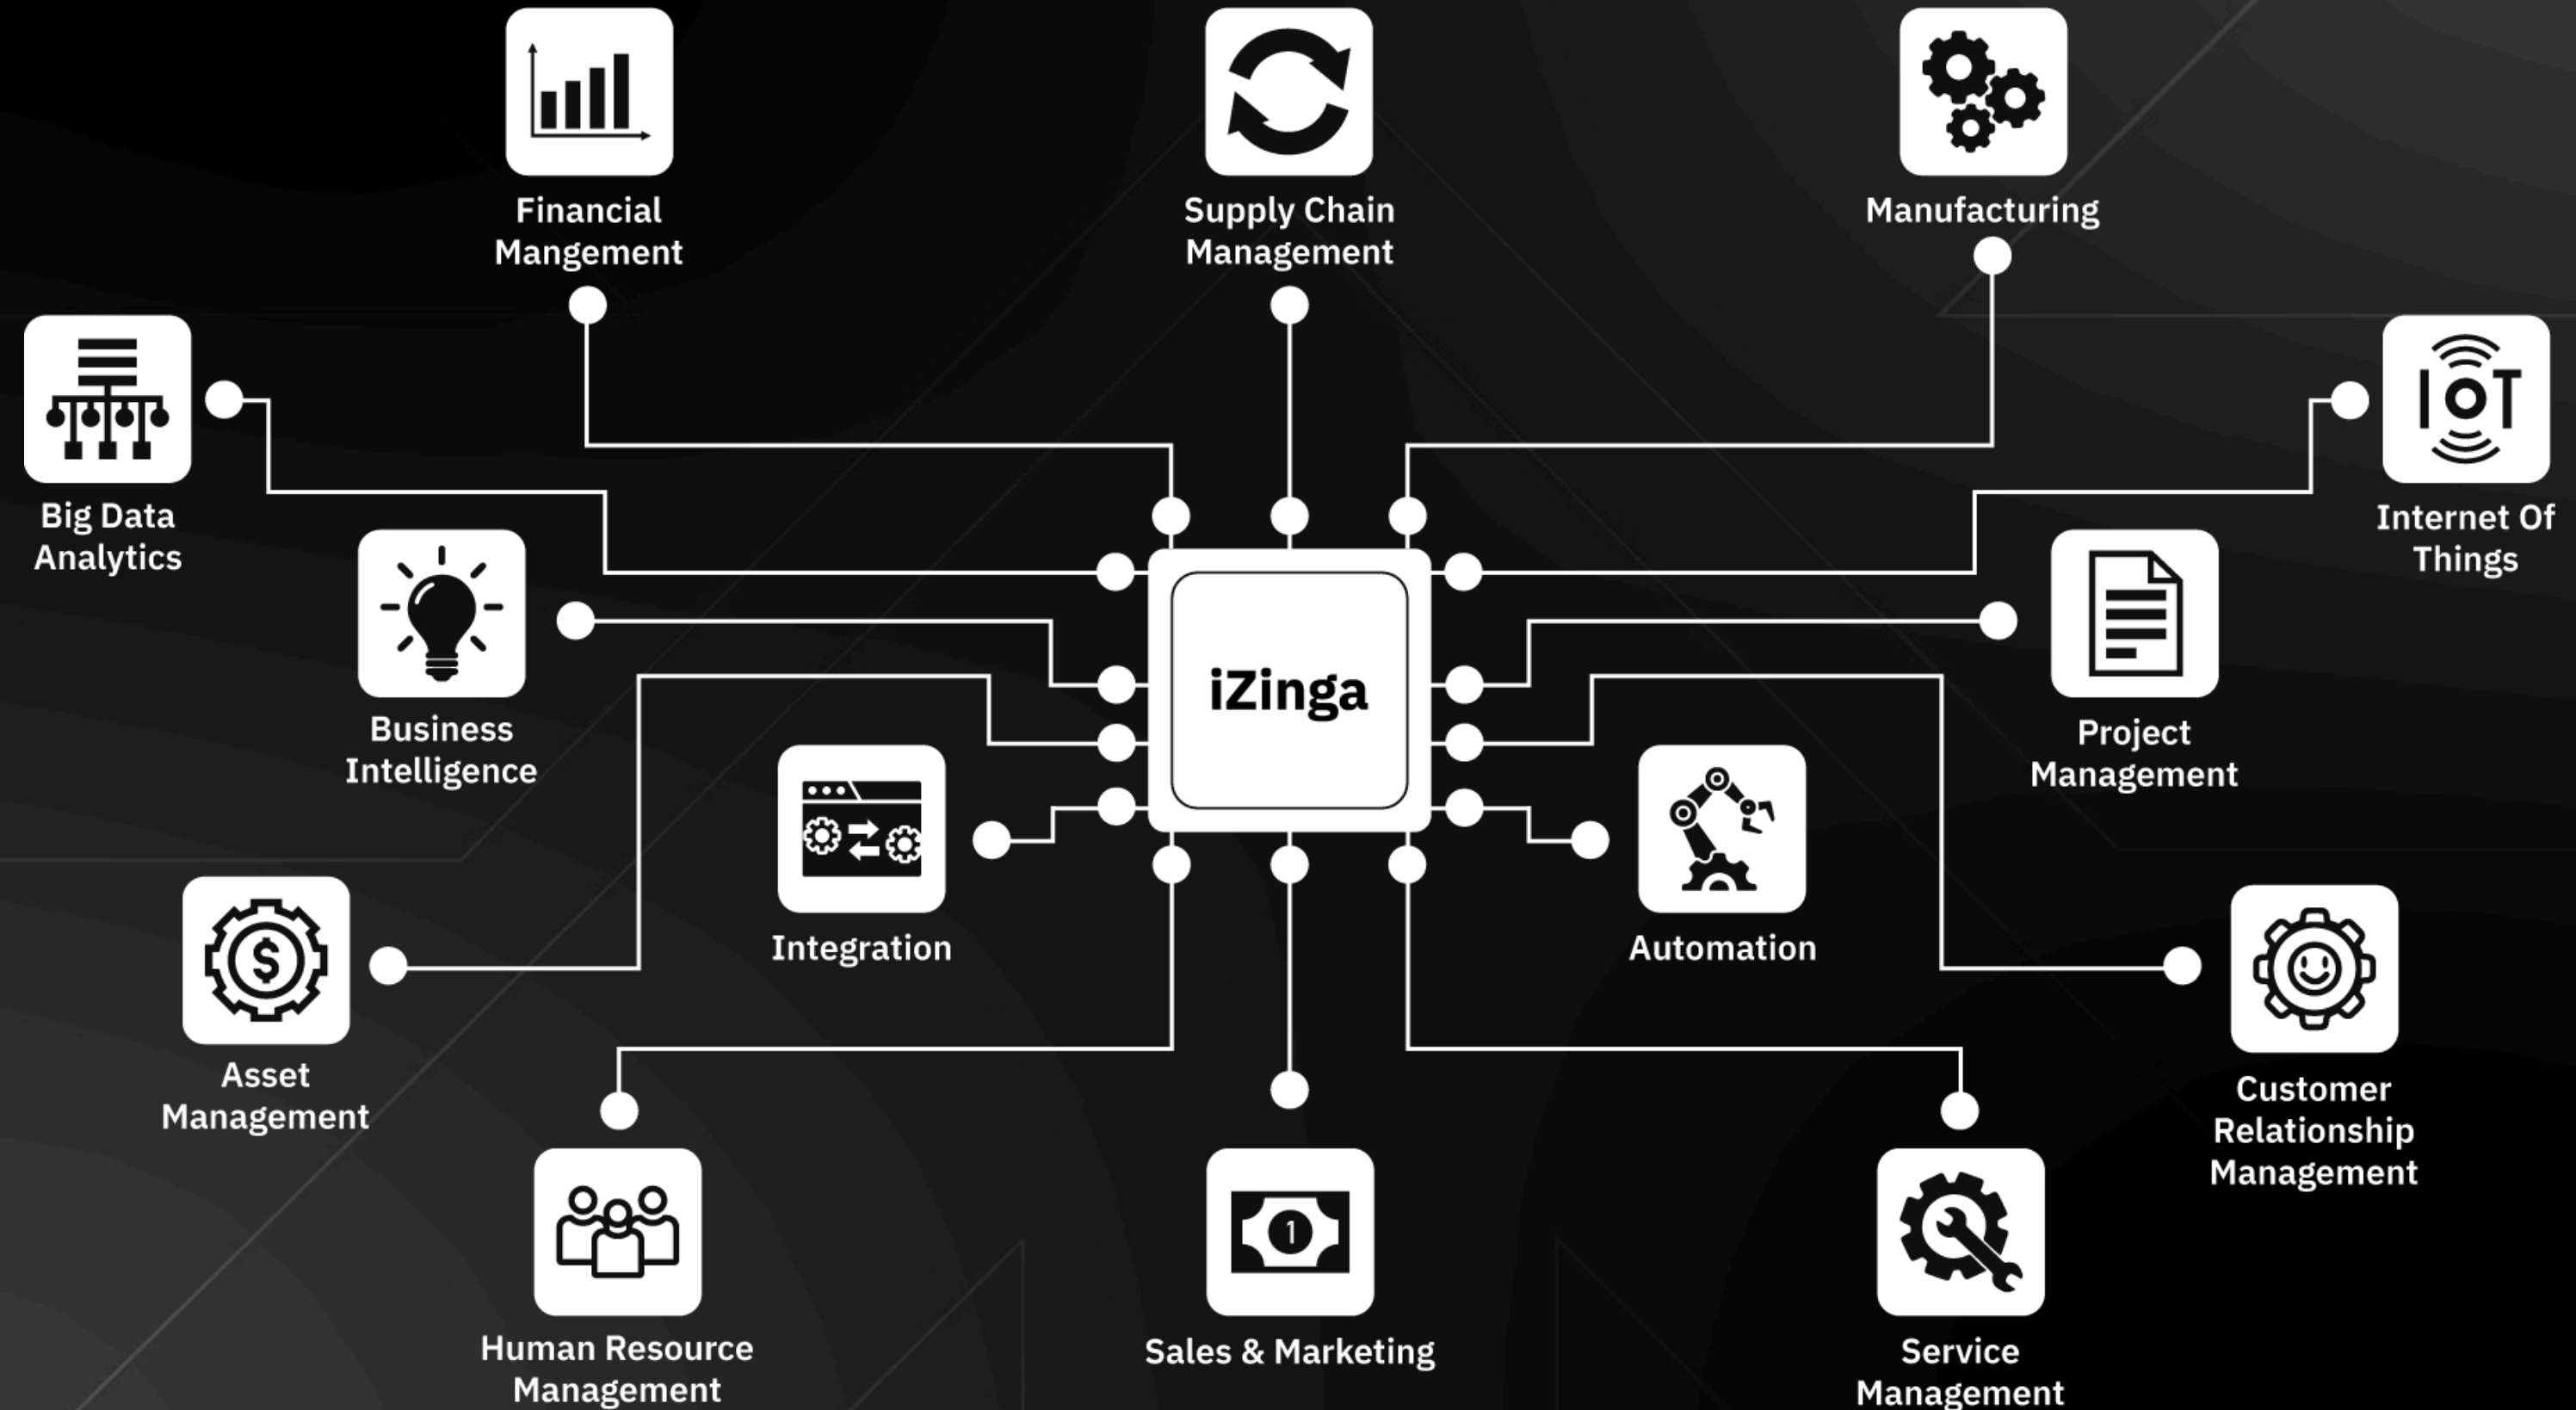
Financial Mangement

Supply Chain Management

Manufacturing

Big Data Analytics

Internet Of Things

Business Intelligence

iZinga

Project Management

Integration

Automation

Asset Management

Customer Relationship Management

Human Resource Management

Sales & Marketing

Service Management